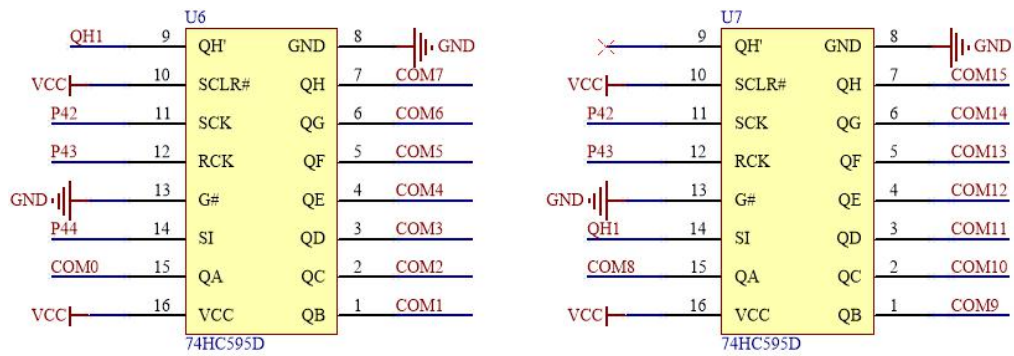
U6

| | | | | | |
|---|---|---|---|---|---|
| QH1 | 9 | QH' | GND | 8 | GND |
| VCC | 10 | SCLR# | QH | 7 | COM7 |
| P42 | 11 | SCK | QG | 6 | COM6 |
| P43 | 12 | RCK | QF | 5 | COM5 |
| GND | 13 | G# | QE | 4 | COM4 |
| P44 | 14 | SI | QD | 3 | COM3 |
| COM0 | 15 | QA | QC | 2 | COM2 |
| VCC | 16 | VCC | QB | 1 | COM1 |

74HC595D

U7

| | | | | | |
|---|---|---|---|---|---|
| | 9 | QH' | GND | 8 | GND |
| VCC | 10 | SCLR# | QH | 7 | COM15 |
| P42 | 11 | SCK | QG | 6 | COM14 |
| P43 | 12 | RCK | QF | 5 | COM13 |
| GND | 13 | G# | QE | 4 | COM12 |
| QH1 | 14 | SI | QD | 3 | COM11 |
| COM8 | 15 | QA | QC | 2 | COM10 |
| VCC | 16 | VCC | QB | 1 | COM9 |

74HC595D